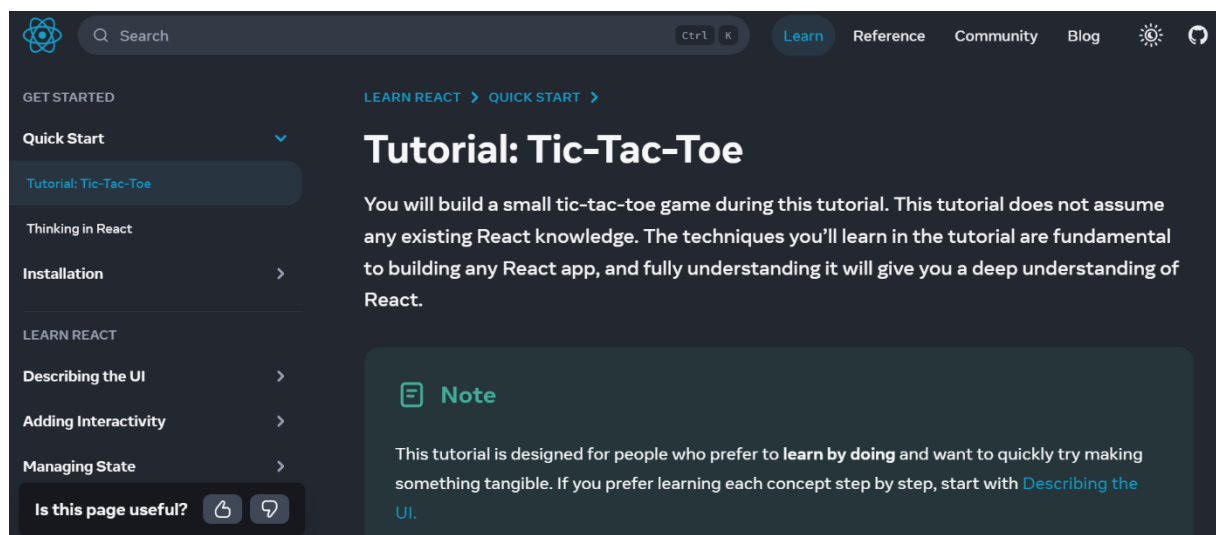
Search Ctrl K

Learn Reference Community Blog

GET STARTED

Quick Start

Tutorial: Tic-Tac-Toe

Thinking in React

Installation

LEARN REACT

Describing the UI

Adding Interactivity

Managing State

Is this page useful?

LEARN REACT > QUICK START >

Tutorial: Tic-Tac-Toe

You will build a small tic-tac-toe game during this tutorial. This tutorial does not assume any existing React knowledge. The techniques you'll learn in the tutorial are fundamental to building any React app, and fully understanding it will give you a deep understanding of React.

Note

This tutorial is designed for people who prefer to **learn by doing** and want to quickly try making something tangible. If you prefer learning each concept step by step, start with Describing the UI.